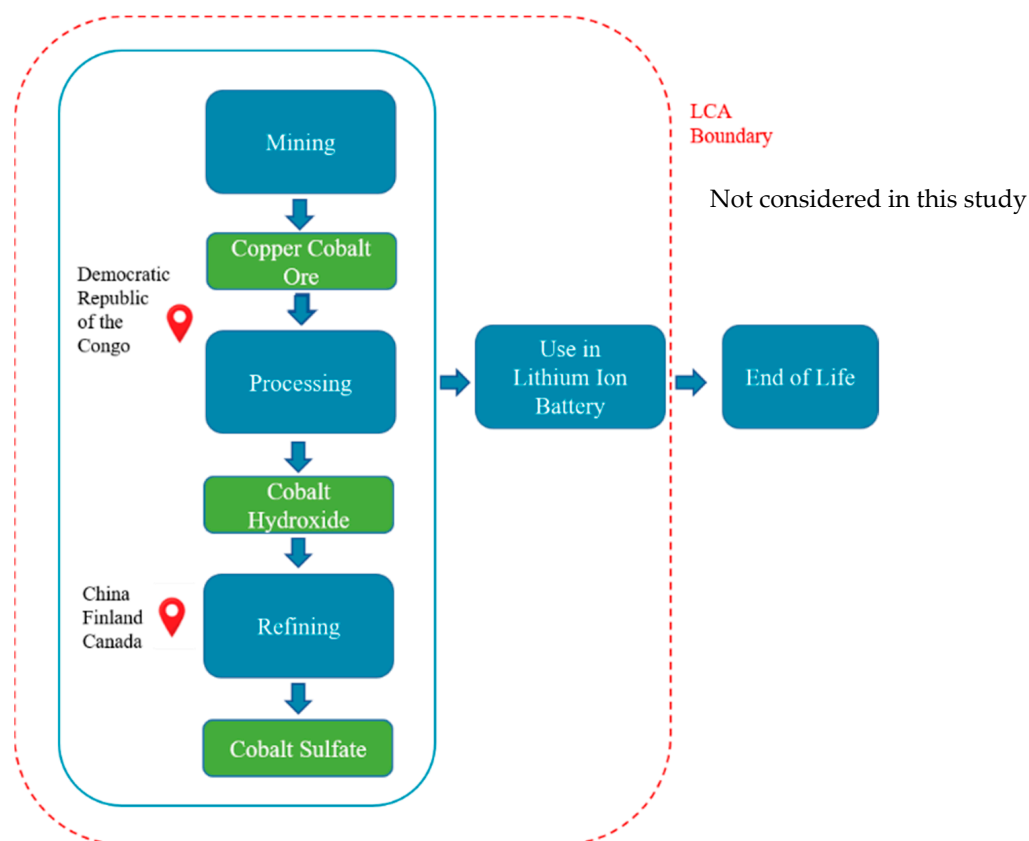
LCA
Boundary

Not considered in this study

Mining

Copper Cobalt Ore

Democratic Republic of the Congo

Processing

Cobalt Hydroxide

China
Finland
Canada

Refining

Cobalt Sulfate

Use in Lithium Ion Battery

End of Life